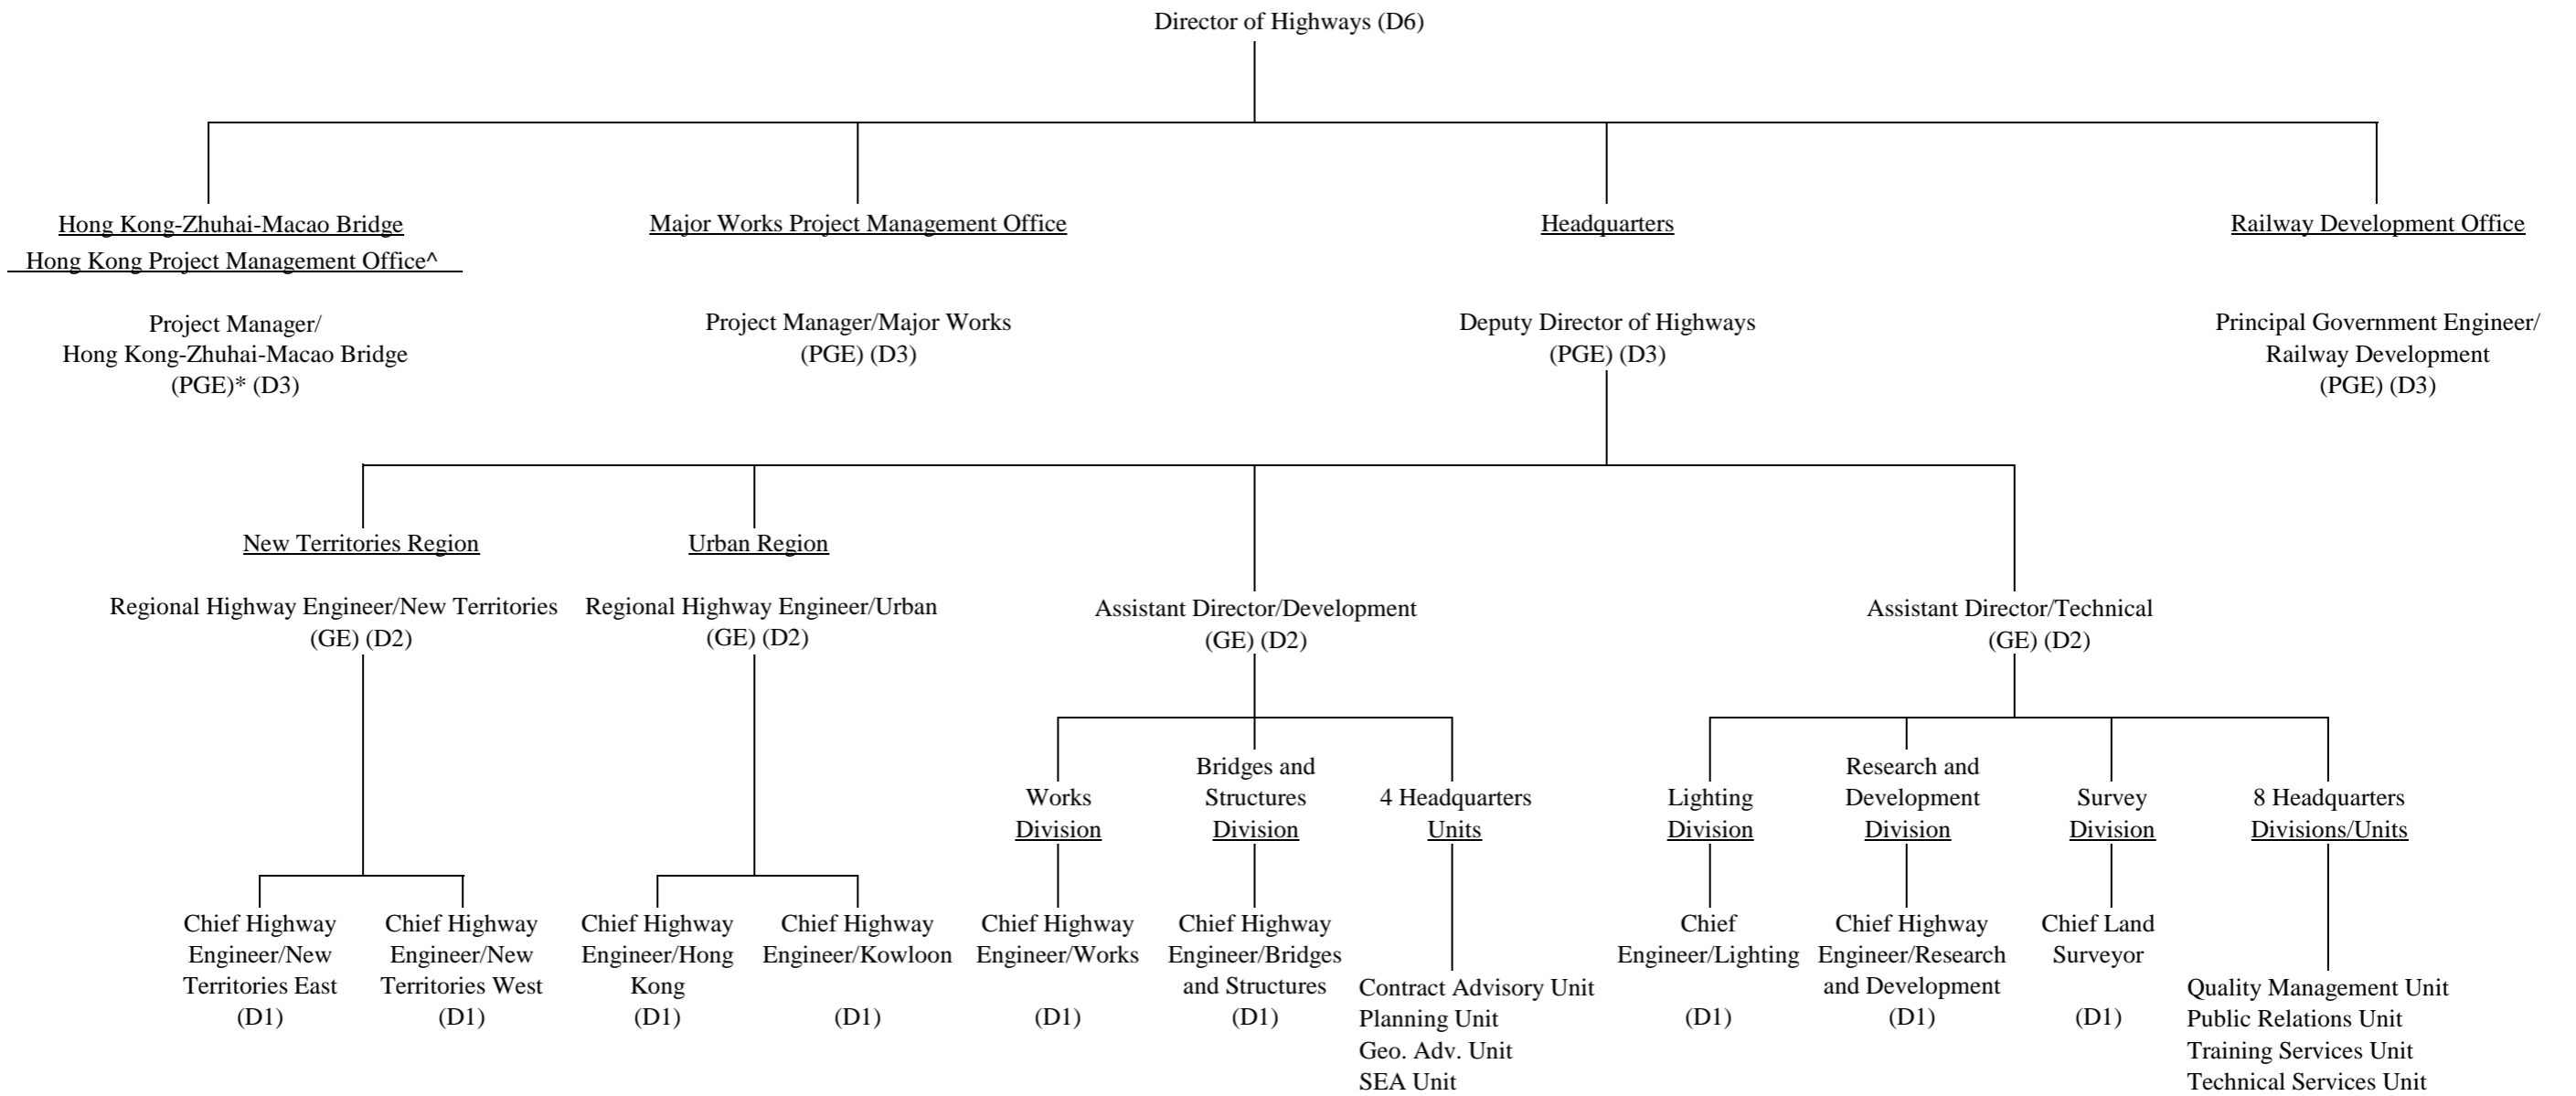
Director of Highways (D6)

Hong Kong-Zhuhai-Macao Bridge Hong Kong Project Management Office^

Project Manager/ Hong Kong-Zhuhai-Macao Bridge (PGE)* (D3)

Major Works Project Management Office

Project Manager/Major Works (PGE) (D3)

Headquarters

Deputy Director of Highways (PGE) (D3)

Railway Development Office

Principal Government Engineer/ Railway Development (PGE) (D3)

New Territories Region

Regional Highway Engineer/New Territories (GE) (D2)

Urban Region

Regional Highway Engineer/Urban (GE) (D2)

Assistant Director/Development (GE) (D2)

Assistant Director/Technical (GE) (D2)

Works Division

Bridges and Structures Division

4 Headquarters Units

Lighting Division

Research and Development Division

Survey Division

8 Headquarters Divisions/Units

Chief Highway Engineer/New Territories East (D1)

Chief Highway Engineer/New Territories West (D1)

Chief Highway Engineer/Hong Kong (D1)

Chief Highway Engineer/Kowloon (D1)

Chief Highway Engineer/Works (D1)

Chief Highway Engineer/Bridges and Structures (D1)

Contract Advisory Unit
Planning Unit
Geo. Adv. Unit
SEA Unit

Chief Engineer/Lighting (D1)

Chief Highway Engineer/Research and Development (D1)

Chief Land Surveyor (D1)

Quality Management Unit
Public Relations Unit
Training Services Unit
Technical Services Unit